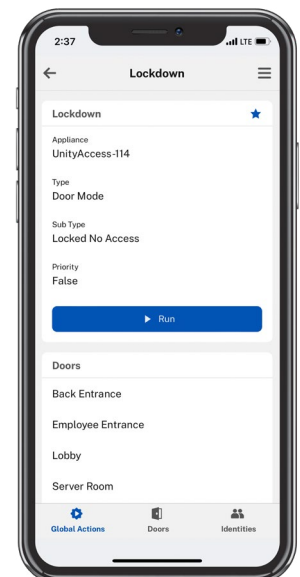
2:37
LTE

Lockdown

Lockdown

Appliance
UnityAccess-114

Type
Door Mode

Sub Type
Locked No Access

Priority
False

Run

Doors

Back Entrance

Employee Entrance

Lobby

Server Room

Global Actions
Doors
Identities